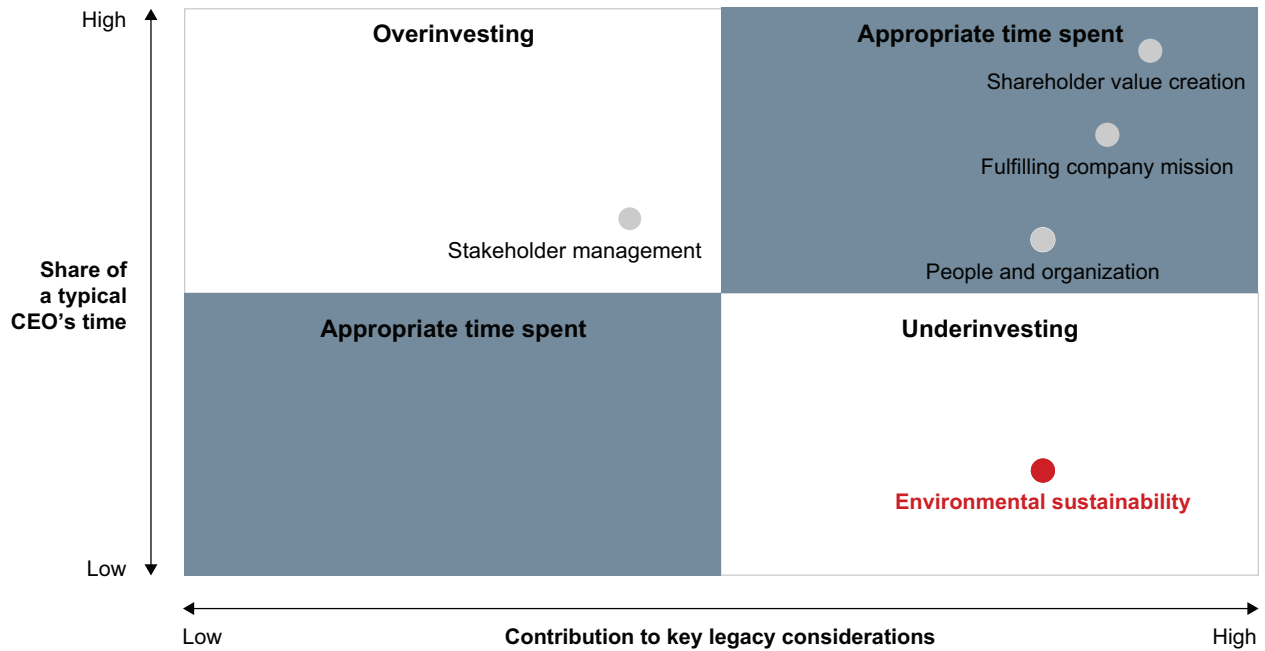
High

Share of a typical CEO's time

Low

Overinvesting

Stakeholder management

Appropriate time spent

Shareholder value creation

Fulfilling company mission

People and organization

Appropriate time spent

Underinvesting

Environmental sustainability

Low

Contribution to key legacy considerations

High